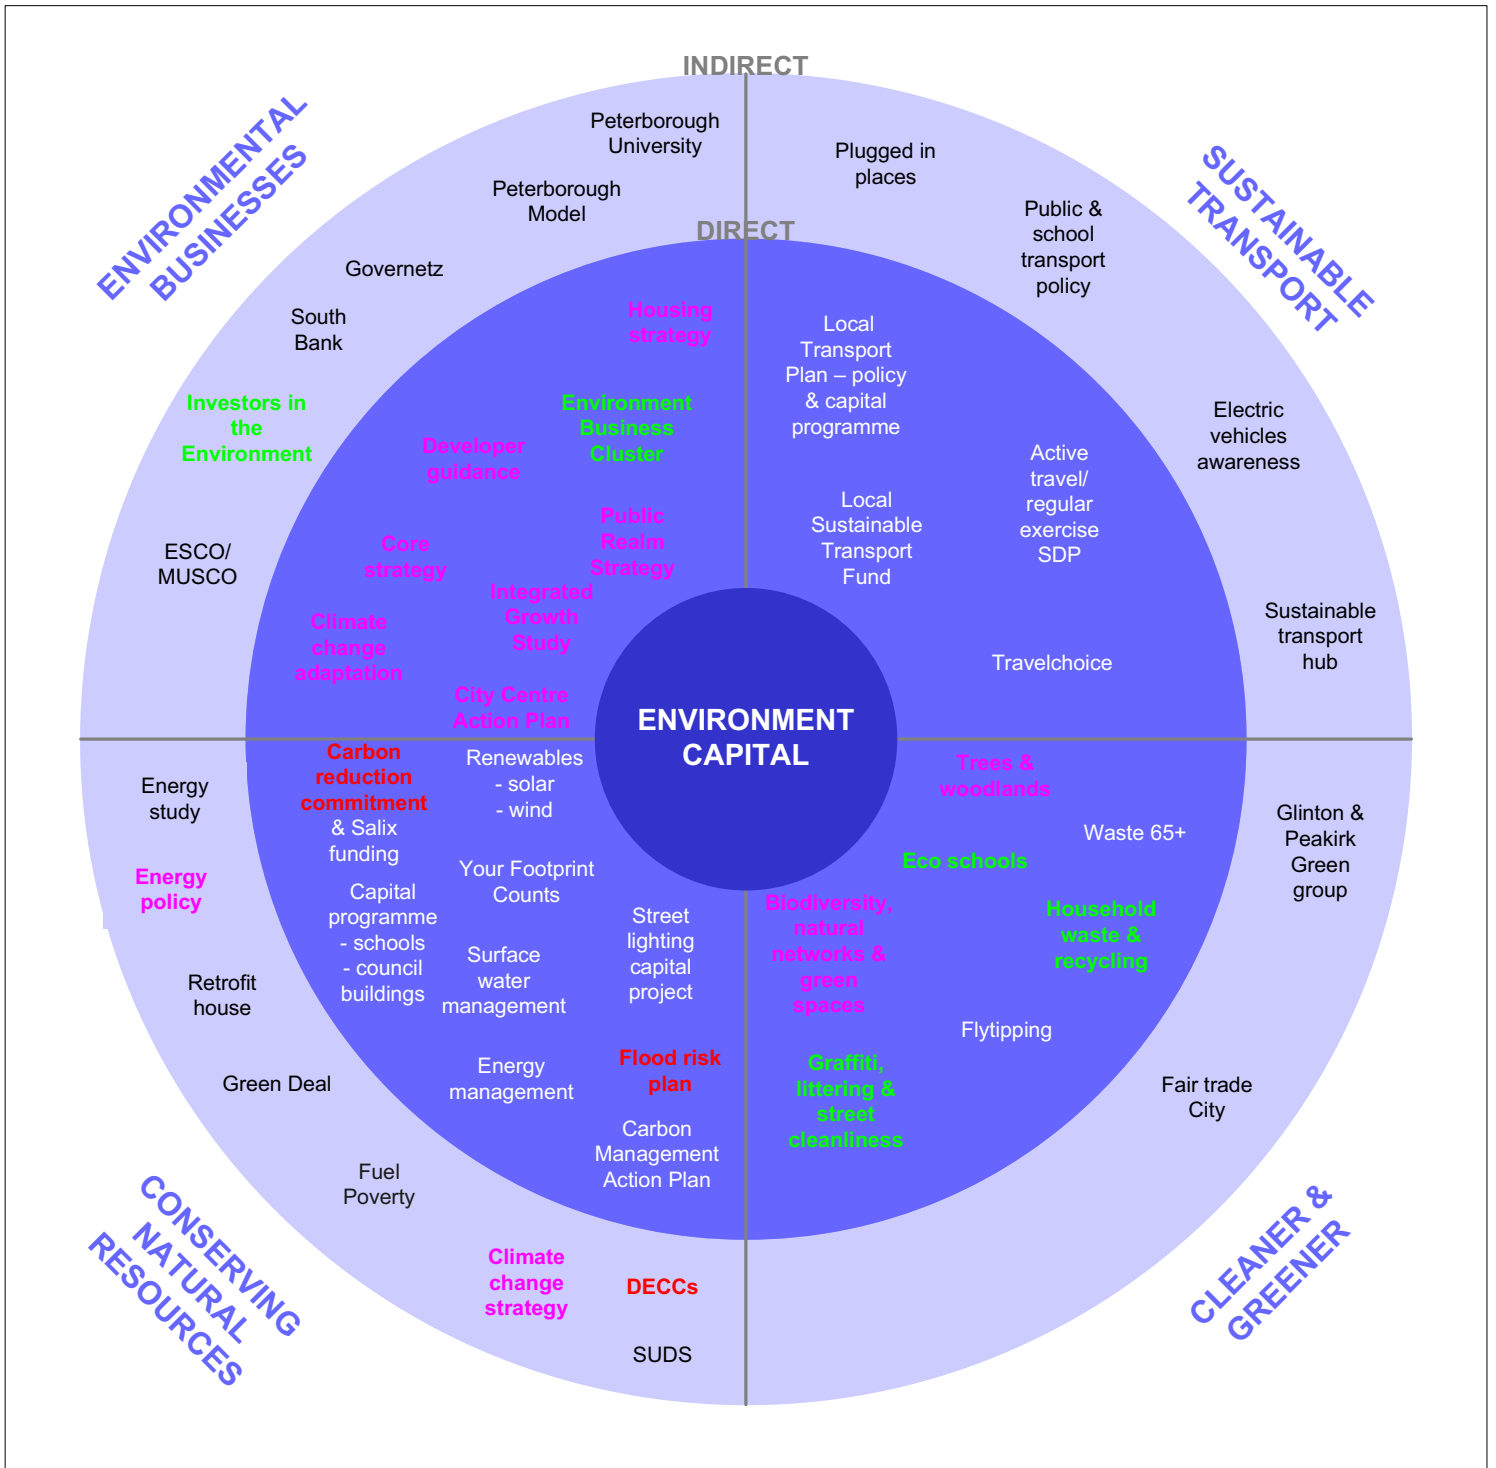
INDIRECT

DIRECT

ENVIRONMENTAL BUSINESSES

SUSTAINABLE TRANSPORT

CONSERVING NATURAL RESOURCES

CLEANER & GREENER

ENVIRONMENT CAPITAL

Peterborough University

Peterborough Model

Governetz

South Bank

Investors in the Environment

ESCO/ MUSCO

Housing strategy

Environment Business Cluster

Developer guidance

Public Realm Strategy

Core strategy

Integrated Growth Study

Climate change adaptation

City Centre Action Plan

Plugged in places

Public & school transport policy

Electric vehicles awareness

Sustainable transport hub

Local Transport Plan – policy & capital programme

Active travel/ regular exercise SDP

Local Sustainable Transport Fund

Travelchoice

Energy study

Energy policy

Retrofit house

Green Deal

Fuel Poverty

Carbon reduction commitment & Salix funding

Renewables - solar - wind

Your Footprint Counts

Capital programme - schools - council buildings

Surface water management

Street lighting capital project

Energy management

Flood risk plan

Carbon Management Action Plan

Climate change strategy

DECCs

SUDS

Trees & woodlands

Waste 65+

Eco schools

Glinton & Peakirk Green group

Household waste & recycling

Biodiversity, natural networks & green spaces

Flytipping

Graffiti, littering & street cleanliness

Fair trade City